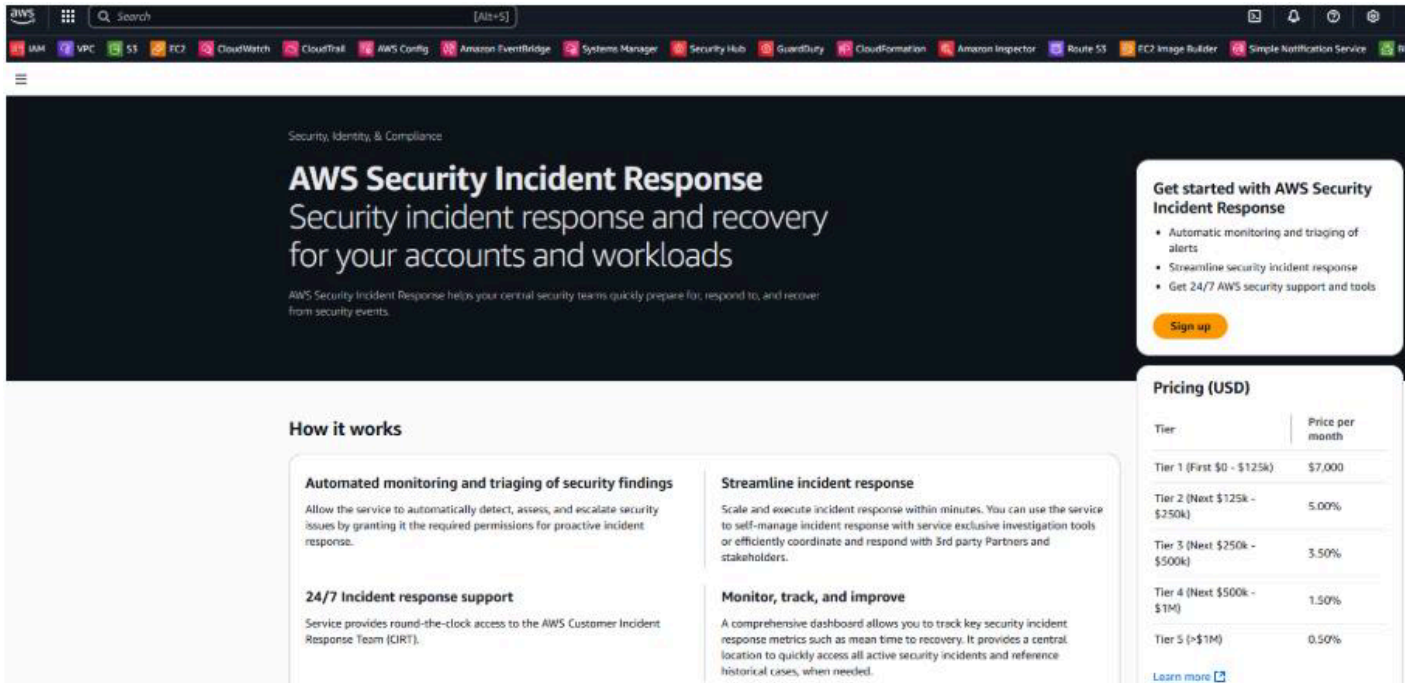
aws Search [Alt+S]

IAM VPC S3 EC2 CloudWatch CloudTrail AWS Config Amazon EventBridge Systems Manager Security Hub GuardDuty CloudFormation Amazon Inspector Route 53 EC2 Image Builder Simple Notification Service

Security, Identity, & Compliance

AWS Security Incident Response
Security incident response and recovery for your accounts and workloads

AWS Security Incident Response helps your central security teams quickly prepare for, respond to, and recover from security events.

Get started with AWS Security Incident Response

- Automatic monitoring and triaging of alerts
- Streamline security incident response
- Get 24/7 AWS security support and tools

Sign up

Pricing (USD)

| Tier | Price per month |
|---|---|
| Tier 1 (First \$0 - \$125k) | \$7,000 |
| Tier 2 (Next \$125k - \$250k) | 5.00% |
| Tier 3 (Next \$250k - \$500k) | 3.50% |
| Tier 4 (Next \$500k - \$1M) | 1.50% |
| Tier 5 (>\$1M) | 0.50% |

Learn more

How it works

Automated monitoring and triaging of security findings
Allow the service to automatically detect, assess, and escalate security issues by granting it the required permissions for proactive incident response.

Streamline incident response
Scale and execute incident response within minutes. You can use the service to self-manage incident response with service exclusive investigation tools or efficiently coordinate and respond with 3rd party Partners and stakeholders.

24/7 Incident response support
Service provides round-the-clock access to the AWS Customer Incident Response Team (CIRT).

Monitor, track, and improve
A comprehensive dashboard allows you to track key security incident response metrics such as mean time to recovery. It provides a central location to quickly access all active security incidents and reference historical cases, when needed.